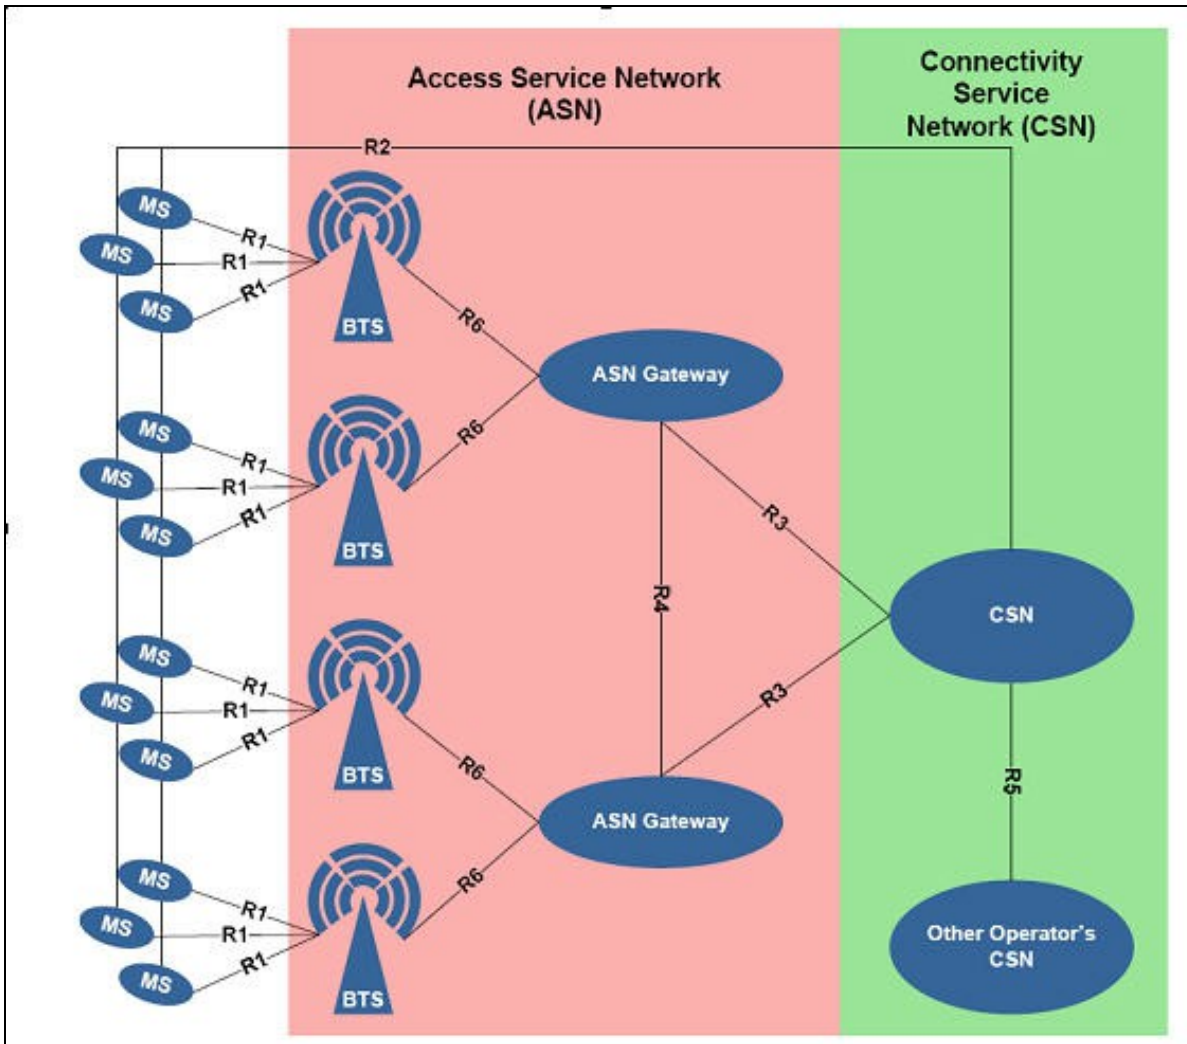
Access Service Network (ASN)

Connectivity Service Network (CSN)

R2

MS
MS
MS
R1
R1
R1
BTS
R6

ASN Gateway

MS
MS
MS
R1
R1
R1
BTS
R6

R3
R4

CSN

MS
MS
MS
R1
R1
R1
BTS
R6
R3

ASN Gateway

R5

MS
MS
MS
R1
R1
R1
BTS
R6

Other Operator's CSN